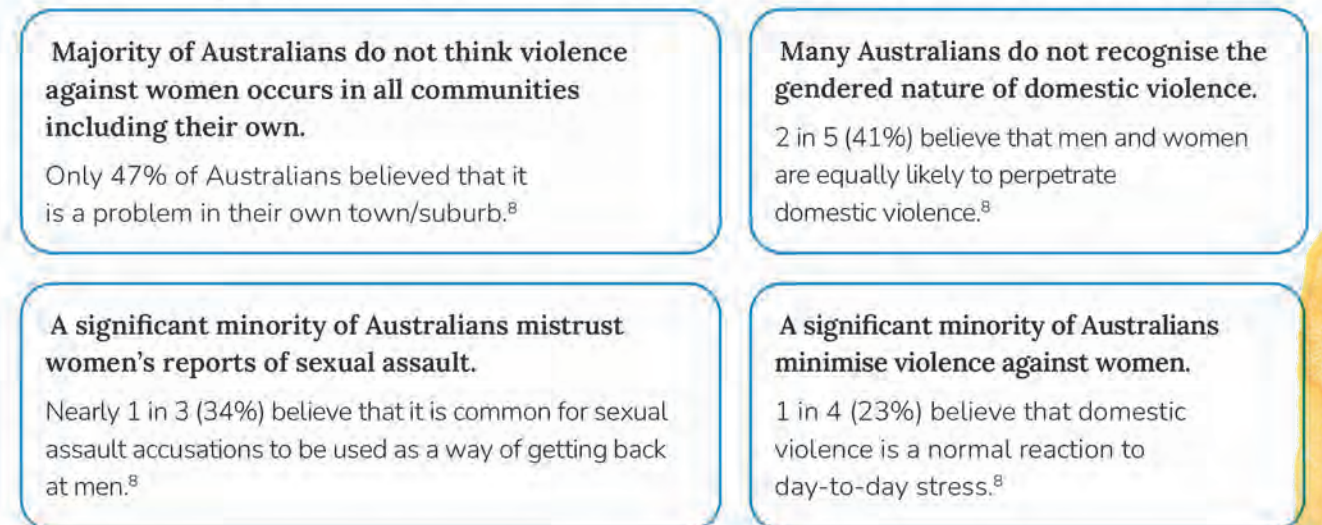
Majority of Australians do not think violence against women occurs in all communities including their own.

Only 47% of Australians believed that it is a problem in their own town/suburb.$^{8}$

Many Australians do not recognise the gendered nature of domestic violence.

2 in 5 (41%) believe that men and women are equally likely to perpetrate domestic violence.$^{8}$

A significant minority of Australians mistrust women's reports of sexual assault.

Nearly 1 in 3 (34%) believe that it is common for sexual assault accusations to be used as a way of getting back at men.$^{8}$

A significant minority of Australians minimise violence against women.

1 in 4 (23%) believe that domestic violence is a normal reaction to day-to-day stress.$^{8}$